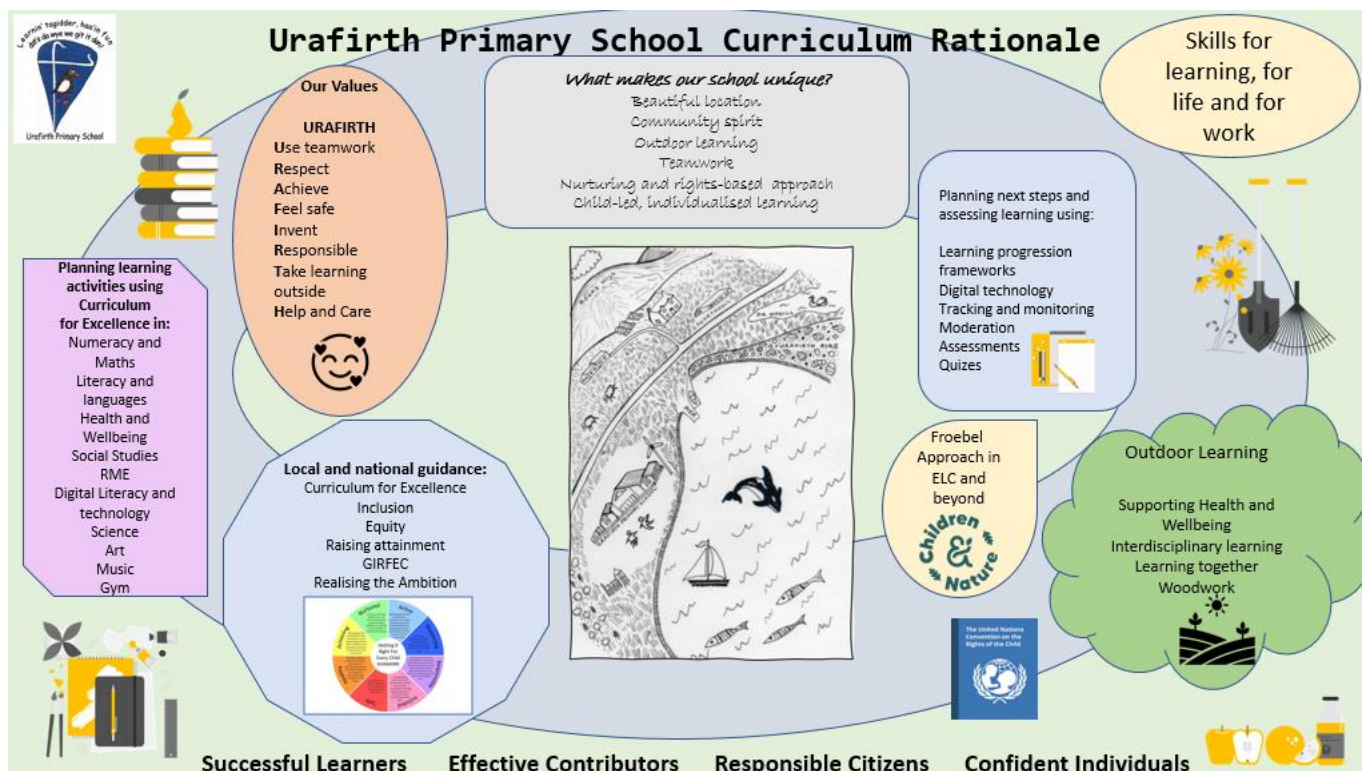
Learnin' togidder, hae'in Fun. dat's da wye we git it dun!

Urafirth Primary School

Urafirth Primary School Curriculum Rationale

Skills for learning, for life and for work

Our Values

URAFIRTH
Use teamwork
Respect
Achieve
Feel safe
Invent
Responsible
Take learning outside
Help and Care

What makes our school unique?
Beautiful location
Community spirit
Outdoor learning
Teamwork
Nurturing and rights-based approach
Child-led, individualised learning

Planning next steps and assessing learning using:

Learning progression frameworks
Digital technology
Tracking and monitoring
Moderation
Assessments
Quizes

Planning learning activities using Curriculum for Excellence in:
Numeracy and Maths
Literacy and languages
Health and Wellbeing
Social Studies
RME
Digital Literacy and technology
Science
Art
Music
Gym

Local and national guidance:
Curriculum for Excellence
Inclusion
Equity
Raising attainment
GIRFEC
Realising the Ambition

Getting it Right for Every Child

Froebel Approach in ELC and beyond

Children & Nature

Outdoor Learning

Supporting Health and Wellbeing
Interdisciplinary learning
Learning together
Woodwork

The United Nations Convention on the Rights of the Child

Successful Learners Effective Contributors Responsible Citizens Confident Individuals